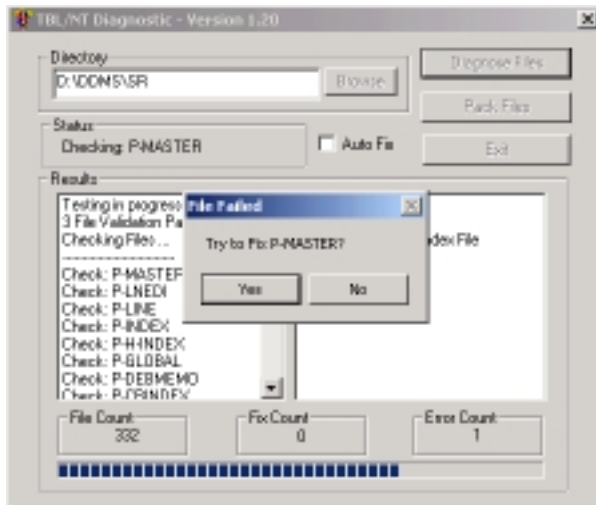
TBL/NT Diagnostic - Version 1.20

Directory
D:\DDMS\SR
Browse

Diagnose Files
Pack Files

Status
Checking: P-MASTER
Auto Fix
Exit

Results
Testing in progress
3 File Validation Pa
Checking Files ...
-----------------
Check: P-MASTEF
Check: P-LNEDI
Check: P-LINE
Check: P-INDEX
Check: P-H-INDEX
Check: P-GLOBAL
Check: P-DEBMEMO
Check: P-CRINDEX

ndex File

File Failed
Try to Fix: P-MASTER?
Yes
No

File Count
332
Fix Count
0
Error Count
1